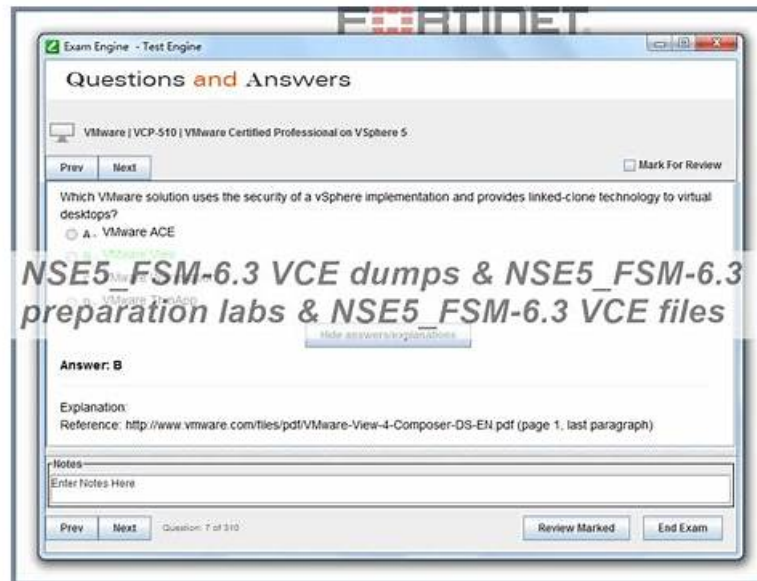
FERTINET

Exam Engine - Test Engine

Questions and Answers

VMware | VCP-510 | VMware Certified Professional on VSphere 5

Prev Next

Mark For Review

Which VMware solution uses the security of a vSphere implementation and provides linked-clone technology to virtual desktops?

A. VMware ACE

B. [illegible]

C. VMware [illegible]

D. VMware ThinApp

NSE5_FSM-6.3 VCE dumps & NSE5_FSM-6.3 preparation labs & NSE5_FSM-6.3 VCE files

Hide answers/explanations

Answer: B

Explanation:
Reference: http://www.vmware.com/files/pdf/VMware-View-4-Composer-DS-EN.pdf (page 1, last paragraph)

Notes
Enter Notes Here

Prev Next Question: 7 of 510

Review Marked End Exam